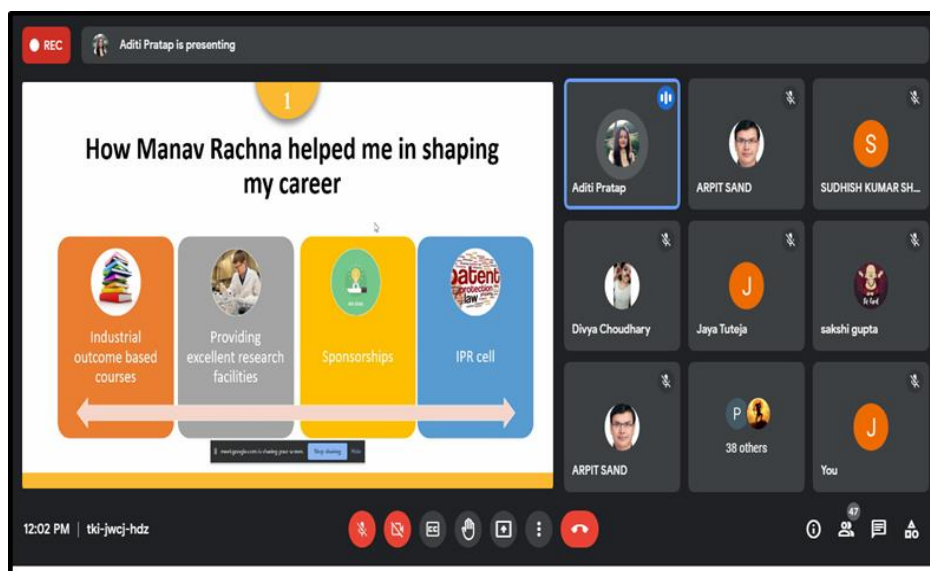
REC

Aditi Pratap is presenting

1

How Manav Rachna helped me in shaping my career

Industrial outcome based courses

Providing excellent research facilities

Sponsorships

IPR cell

patent protection law

meet.google.com is sharing your screen. Stop sharing Hide

Aditi Pratap

ARPIT SAND

S

SUDHISH KUMAR SH...

Divya Choudhary

J

Jaya Tuteja

sakshi gupta

ARPIT SAND

P

38 others

J

You

12:02 PM | tki-jwcj-hdz

47